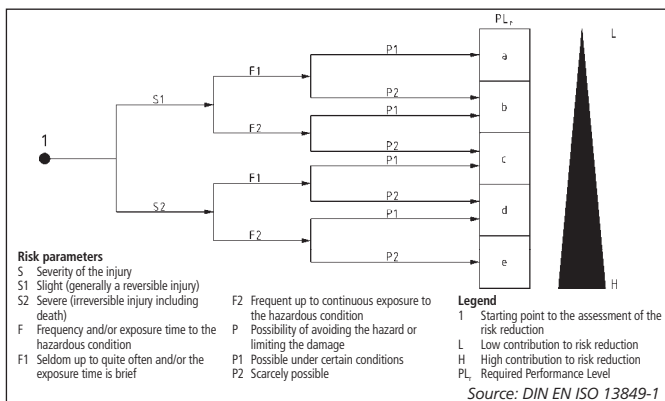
$PL_r$

L

1

S1

S2

F1

F2

F1

F2

P1

P2

P1

P2

P1

P2

P1

P2

P1

P2

a

b

c

d

e

H

**Risk parameters**
S Severity of the injury
S1 Slight (generally a reversible injury)
S2 Severe (irreversible injury including death)
F Frequency and/or exposure time to the hazardous condition
F1 Seldom up to quite often and/or the exposure time is brief

F2 Frequent up to continuous exposure to the hazardous condition
P Possibility of avoiding the hazard or limiting the damage
P1 Possible under certain conditions
P2 Scarcely possible

**Legend**
1 Starting point to the assessment of the risk reduction
L Low contribution to risk reduction
H High contribution to risk reduction
$PL_r$ Required Performance Level

Source: DIN EN ISO 13849-1